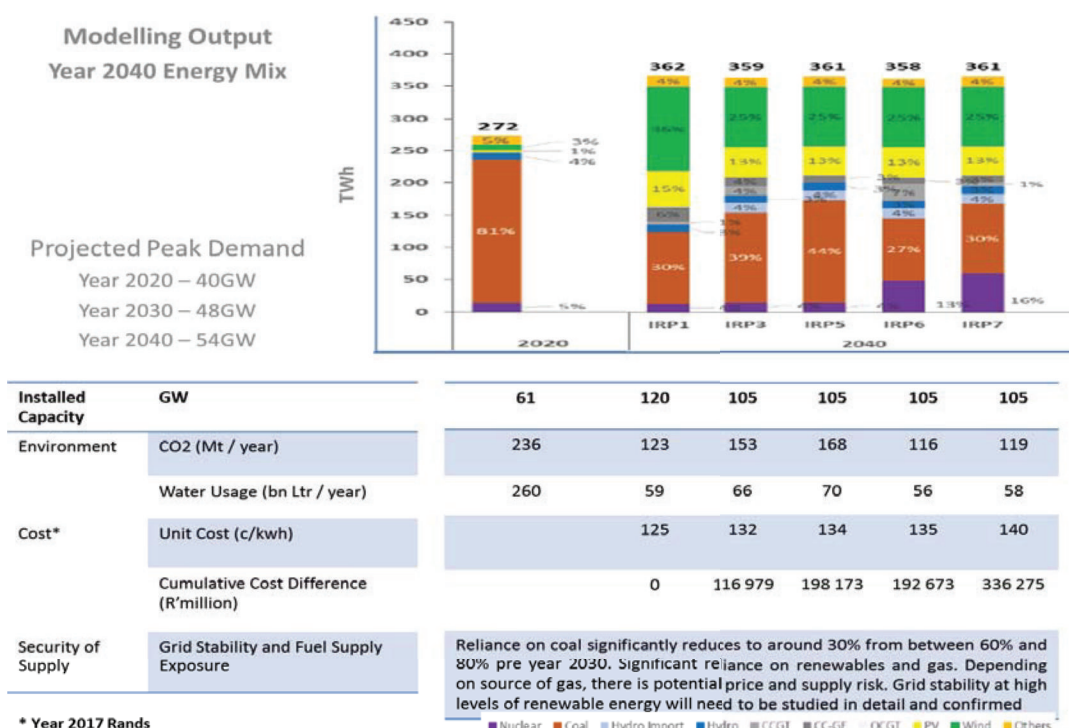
Modelling Output
Year 2040 Energy Mix

Projected Peak Demand
Year 2020 – 40GW
Year 2030 – 48GW
Year 2040 – 54GW

TWh
450
400
350
300
250
200
150
100
50
0

272
5%
3%
1%
4%
81%
5%

362
4%
36%
15%
6%
1%
3%
30%

359
4%
25%
13%
4%
4%
4%
39%

361
4%
25%
13%
3%
4%
3%
44%

358
4%
25%
13%
3%
7%
4%
27%
13%

361
4%
25%
13%
3%
3%
4%
30%
16%
1%

2020
IRP1 IRP3 IRP5 IRP6 IRP7
2040

| Installed Capacity | GW | 61 | 120 | 105 | 105 | 105 | 105 |
|---|---|---|---|---|---|---|---|
| Environment | CO2 (Mt / year) | 236 | 123 | 153 | 168 | 116 | 119 |
| | Water Usage (bn Ltr / year) | 260 | 59 | 66 | 70 | 56 | 58 |
| Cost* | Unit Cost (c/kwh) | | 125 | 132 | 134 | 135 | 140 |
| | Cumulative Cost Difference (R'million) | | 0 | 116 979 | 198 173 | 192 673 | 336 275 |
| Security of Supply | Grid Stability and Fuel Supply Exposure | Reliance on coal significantly reduces to around 30% from between 60% and 80% pre year 2030. Significant reliance on renewables and gas. Depending on source of gas, there is potential price and supply risk. Grid stability at high levels of renewable energy will need to be studied in detail and confirmed | | | | | |

* Year 2017 Rands

Nuclear Coal Hydro Import Hydro CCGT CC-GF OCGT PV Wind Others